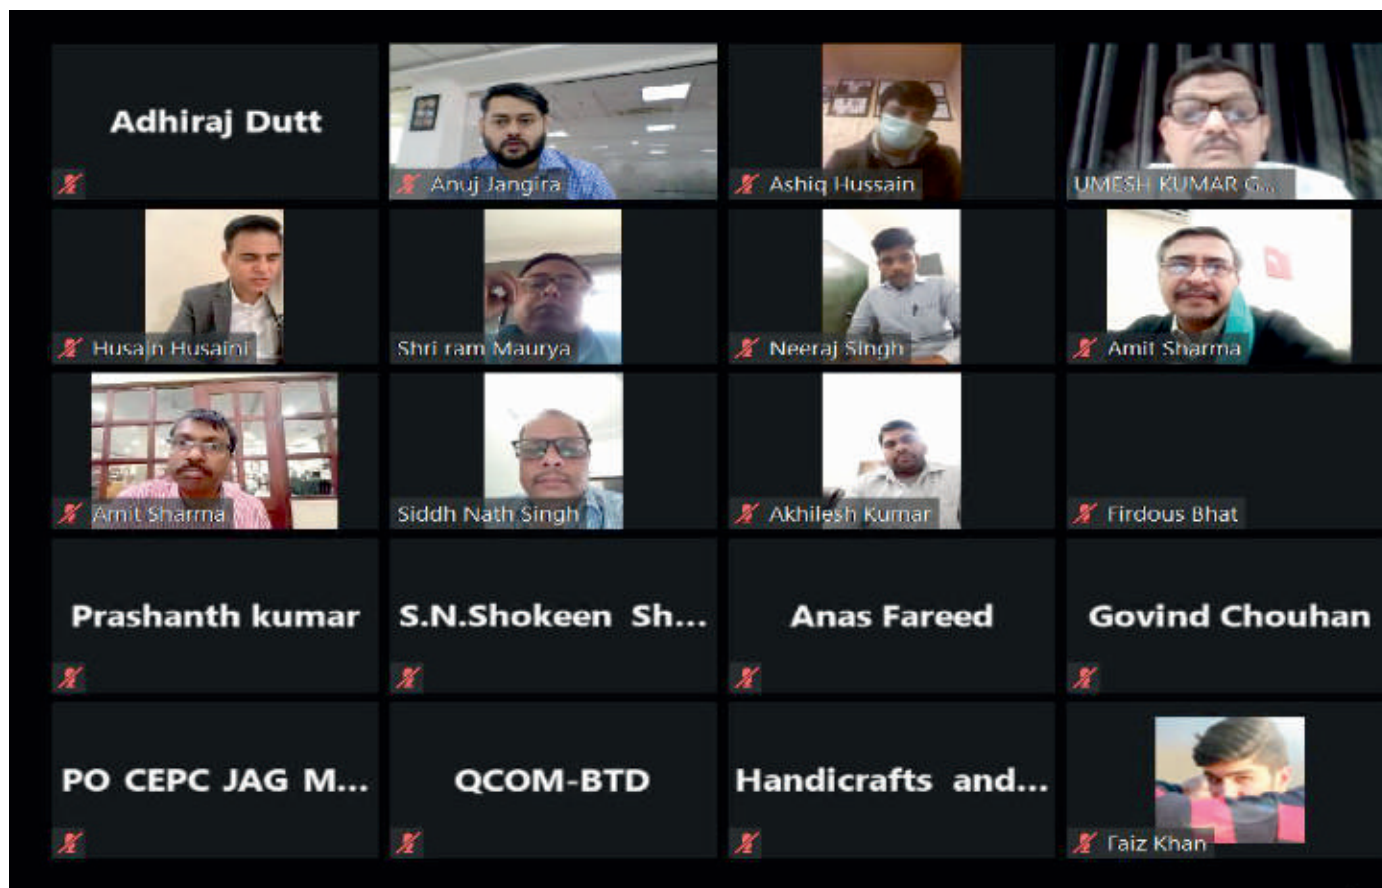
Adhiraj Dutt

Anuj Jangira

Ashiq Hussain

UMESH KUMAR G...

Husain Husaini

Shri ram Maurya

Neeraj Singh

Amit Sharma

Amit Sharma

Siddh Nath Singh

Akhilesh Kumar

Firdous Bhat

Prashanth kumar

S.N.Shokeen Sh...

Anas Fareed

Govind Chouhan

PO CEPC JAG M...

QCOM-BTD

Handicrafts and...

Faiz Khan